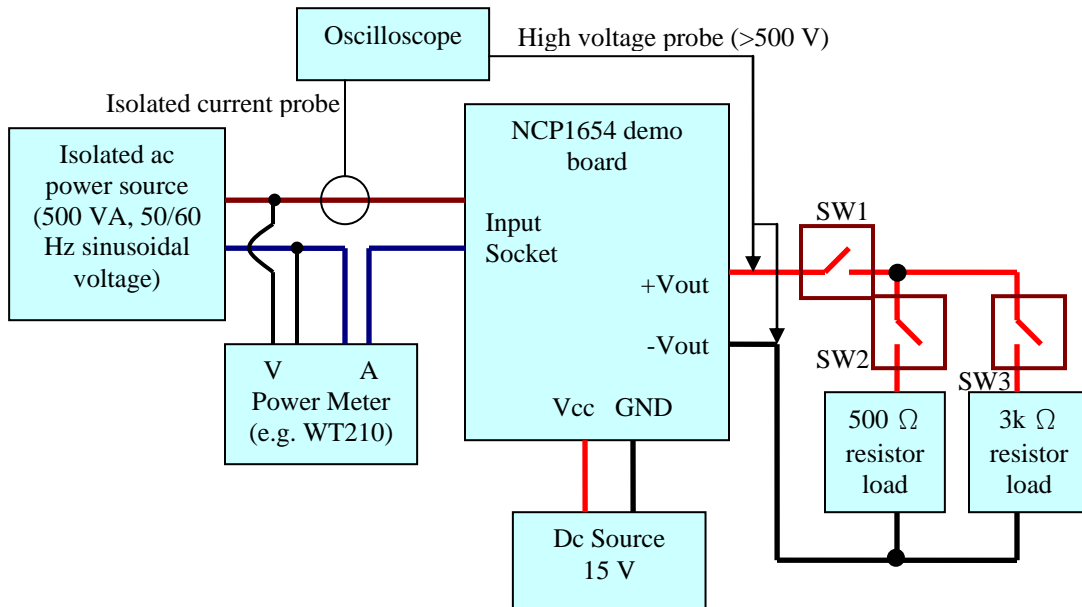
Oscilloscope

High voltage probe (>500 V)

Isolated current probe

Isolated ac power source (500 VA, 50/60 Hz sinusoidal voltage)

NCP1654 demo board

Input Socket

+Vout

-Vout

Vcc GND

V A
Power Meter
(e.g. WT210)

SW1

SW2

SW3

500 Ω resistor load

3k Ω resistor load

Dc Source
15 V